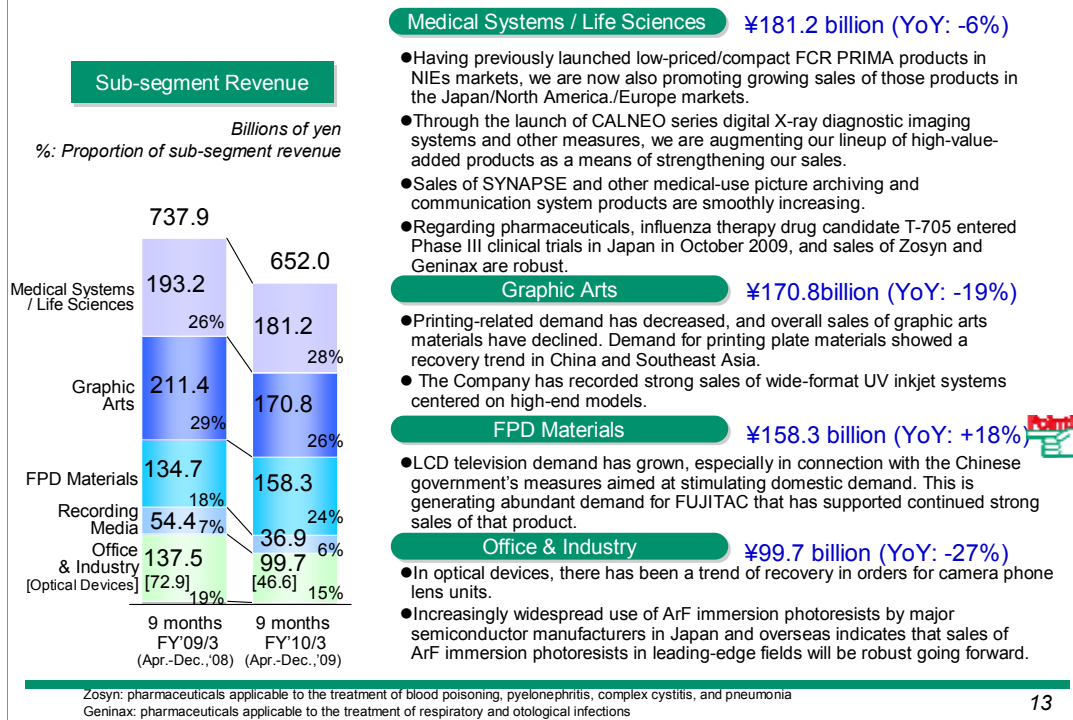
Sub-segment Revenue

Billions of yen
%: Proportion of sub-segment revenue

737.9

652.0

Medical Systems / Life Sciences 193.2 26% 181.2 28%

Graphic Arts 211.4 29% 170.8 26%

FPD Materials 134.7 18% 158.3 24%

Recording Media 54.4 7% 36.9 6%

Office & Industry [Optical Devices] 137.5 [72.9] 19% 99.7 [46.6] 15%

9 months FY'09/3 (Apr.-Dec.,'08)

9 months FY'10/3 (Apr.-Dec.,'09)

Medical Systems / Life Sciences ¥181.2 billion (YoY: -6%)

●Having previously launched low-priced/compact FCR PRIMA products in NIEs markets, we are now also promoting growing sales of those products in the Japan/North America./Europe markets.

●Through the launch of CALNEO series digital X-ray diagnostic imaging systems and other measures, we are augmenting our lineup of high-value-added products as a means of strengthening our sales.

●Sales of SYNAPSE and other medical-use picture archiving and communication system products are smoothly increasing.

●Regarding pharmaceuticals, influenza therapy drug candidate T-705 entered Phase III clinical trials in Japan in October 2009, and sales of Zosyn and Geninax are robust.

Graphic Arts ¥170.8billion (YoY: -19%)

●Printing-related demand has decreased, and overall sales of graphic arts materials have declined. Demand for printing plate materials showed a recovery trend in China and Southeast Asia.

● The Company has recorded strong sales of wide-format UV inkjet systems centered on high-end models.

FPD Materials ¥158.3 billion (YoY: +18%)

Point

●LCD television demand has grown, especially in connection with the Chinese government's measures aimed at stimulating domestic demand. This is generating abundant demand for FUJITAC that has supported continued strong sales of that product.

Office & Industry ¥99.7 billion (YoY: -27%)

●In optical devices, there has been a trend of recovery in orders for camera phone lens units.

●Increasingly widespread use of ArF immersion photoresists by major semiconductor manufacturers in Japan and overseas indicates that sales of ArF immersion photoresists in leading-edge fields will be robust going forward.

Zosyn: pharmaceuticals applicable to the treatment of blood poisoning, pyelonephritis, complex cystitis, and pneumonia
Geninax: pharmaceuticals applicable to the treatment of respiratory and otological infections

13